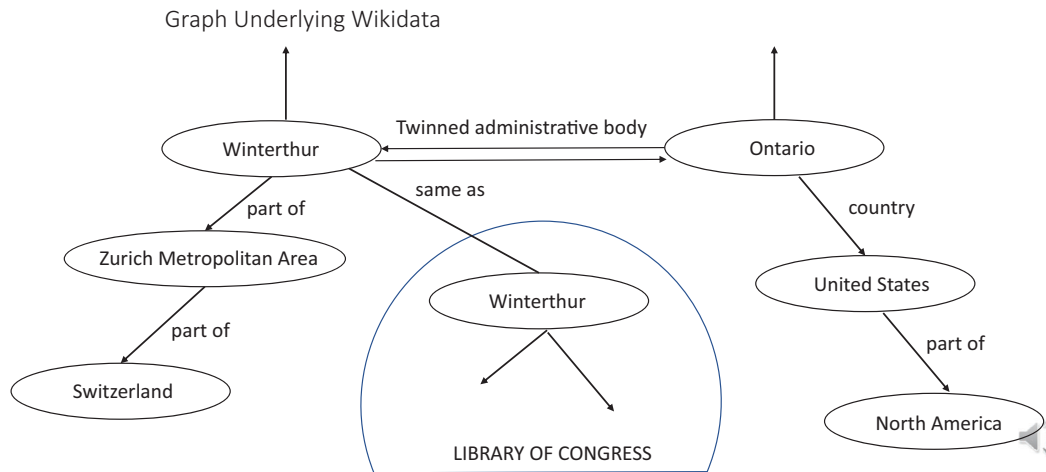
Graph Underlying Wikidata

Winterthur

Twinned administrative body

Ontario

part of

same as

country

Zurich Metropolitan Area

Winterthur

United States

part of

part of

Switzerland

North America

LIBRARY OF CONGRESS